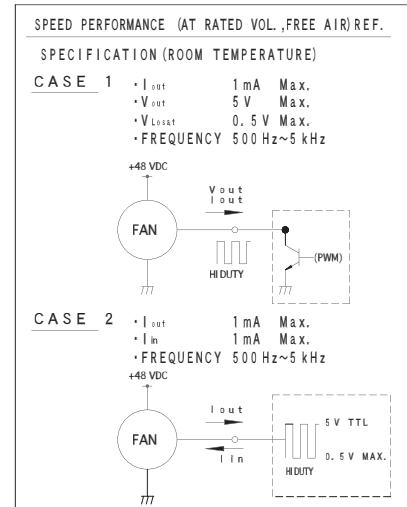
SPEED PERFORMANCE (AT RATED VOL.,FREE AIR) REF.

SPECIFICATION (ROOM TEMPERATURE)

CASE 1
・$I_{out}$ 1 mA Max.
・$V_{out}$ 5 V Max.
・$V_{Losat}$ 0.5 V Max.
・FREQUENCY 500 Hz~5 kHz

+48 VDC
Vout
Iout
FAN
HI DUTY
(PWM)

CASE 2
・$I_{out}$ 1 mA Max.
・$I_{in}$ 1 mA Max.
・FREQUENCY 500 Hz~5 kHz

+48 VDC
Iout
FAN
Iin
5 V TTL
0.5 V MAX.
HI DUTY